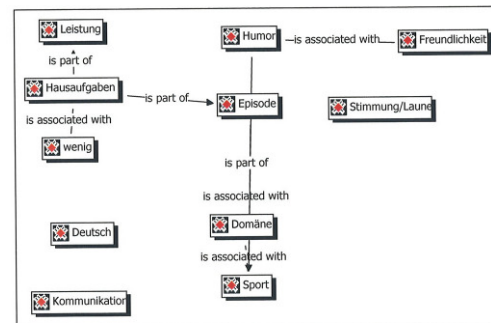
Leistung

is part of

Hausaufgaben

is part of

is associated with

wenig

Humor

is associated with

Freundlichkeit

Episode

Stimmung/Laune

is part of

is associated with

Domäne

is associated with

Sport

Deutsch

Kommunikation